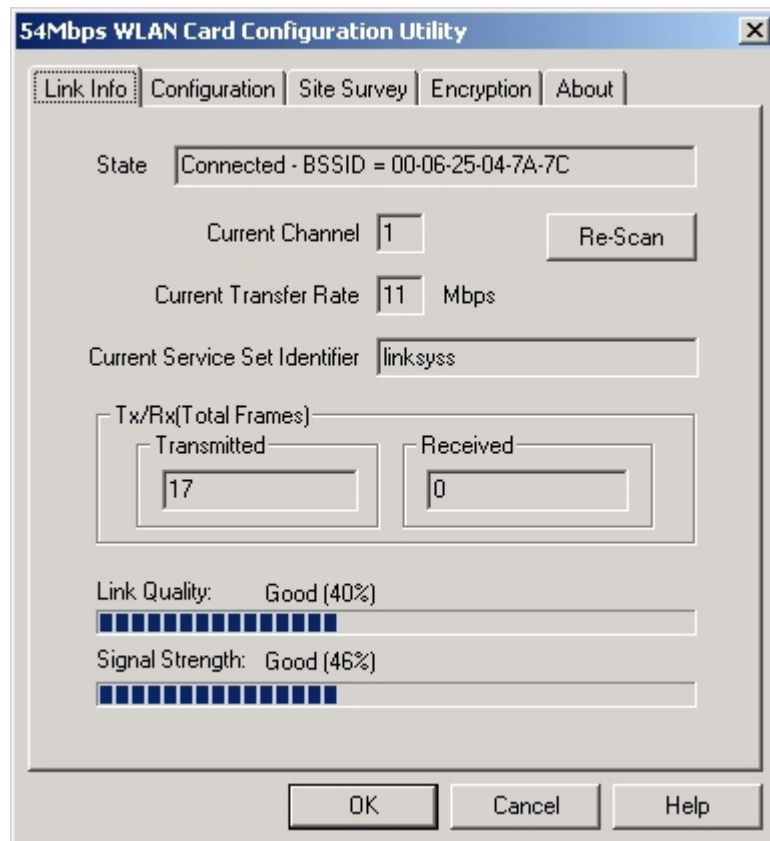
54Mbps WLAN Card Configuration Utility

Link Info | Configuration | Site Survey | Encryption | About

State Connected - BSSID = 00-06-25-04-7A-7C

Current Channel 1

Re-Scan

Current Transfer Rate 11 Mbps

Current Service Set Identifier linksyss

Tx/Rx(Total Frames)

Transmitted

17

Received

0

Link Quality: Good (40%)

Signal Strength: Good (46%)

OK Cancel Help